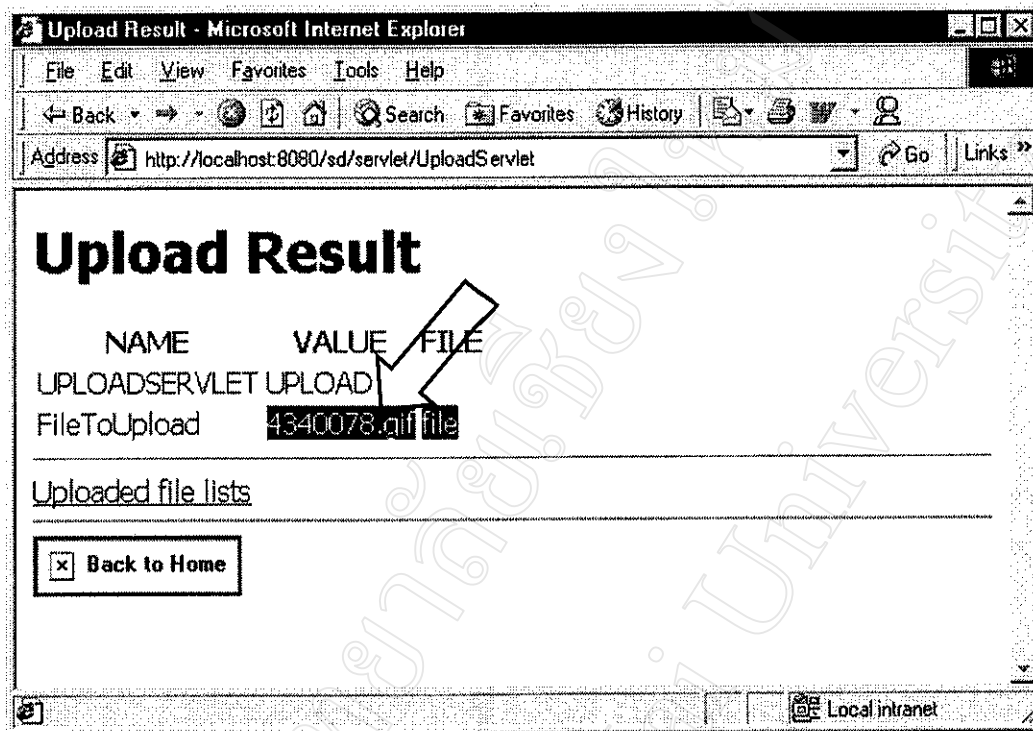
Upload Result - Microsoft Internet Explorer

File Edit View Favorites Tools Help

Back Search Favorites History

Address http://localhost:8080/sd/servlet/UploadServlet Go Links »

Upload Result

| NAME | VALUE | FILE |
|---|---|---|
| UPLOADSERVLET | UPLOAD | |
| FileToUpload | 4340078.gif | file |

Uploaded file lists

Back to Home

Local intranet